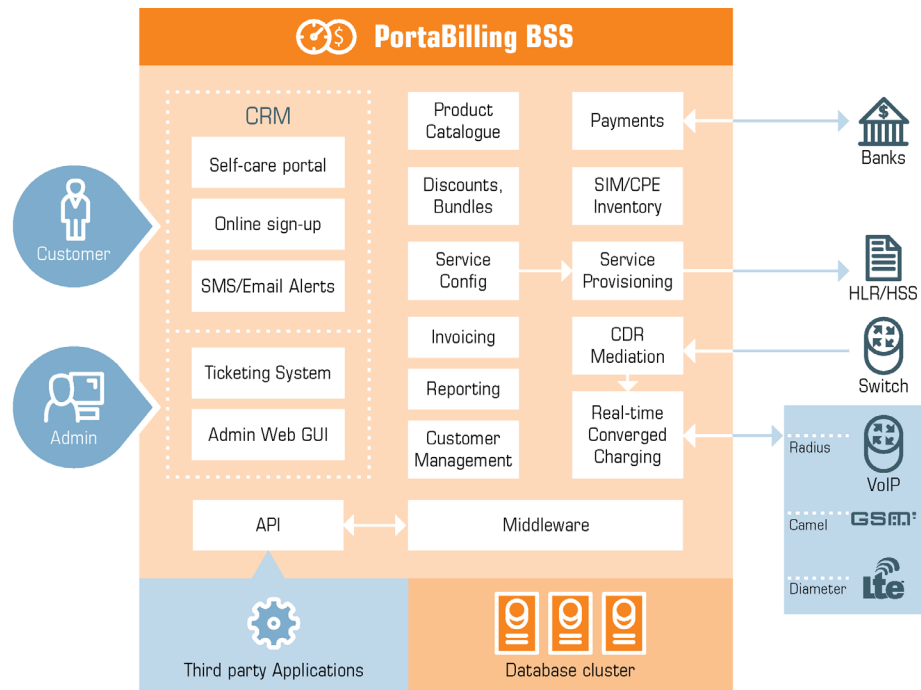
PortaBilling BSS

Customer

Admin

CRM

Self-care portal

Online sign-up

SMS/Email Alerts

Ticketing System

Admin Web GUI

Product Catalogue

Discounts, Bundles

Service Config

Invoicing

Reporting

Customer Management

Payments

SIM/CPE Inventory

Service Provisioning

CDR Mediation

Real-time Converged Charging

Banks

HLR/HSS

Switch

Radius

VoIP

Camel

GSM

Diameter

lte

API

Middleware

Third party Applications

Database cluster